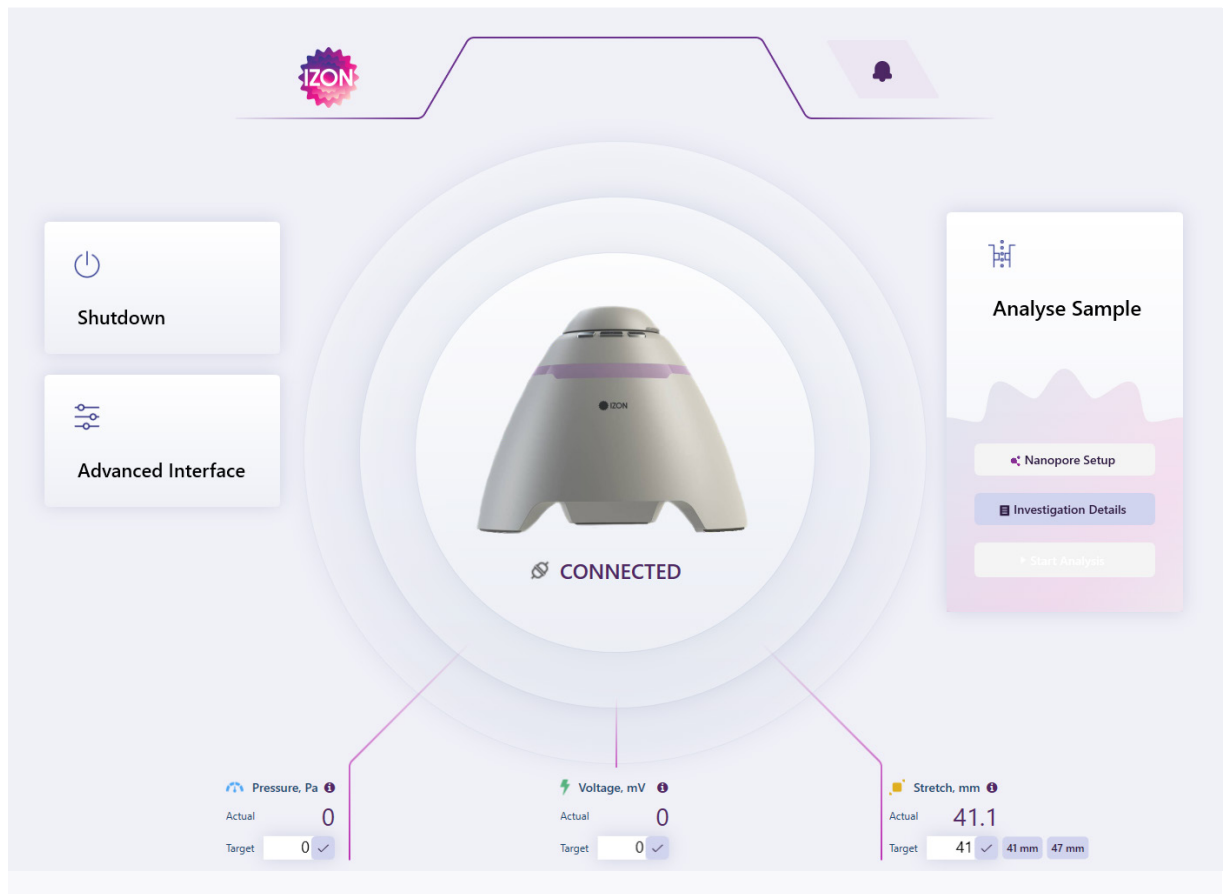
IZON

Shutdown

Advanced Interface

IZON

CONNECTED

Analyse Sample

Nanopore Setup

Investigation Details

Start Analysis

Pressure, Pa
Actual 0
Target 0

Voltage, mV
Actual 0
Target 0

Stretch, mm
Actual 41.1
Target 41 41 mm 47 mm